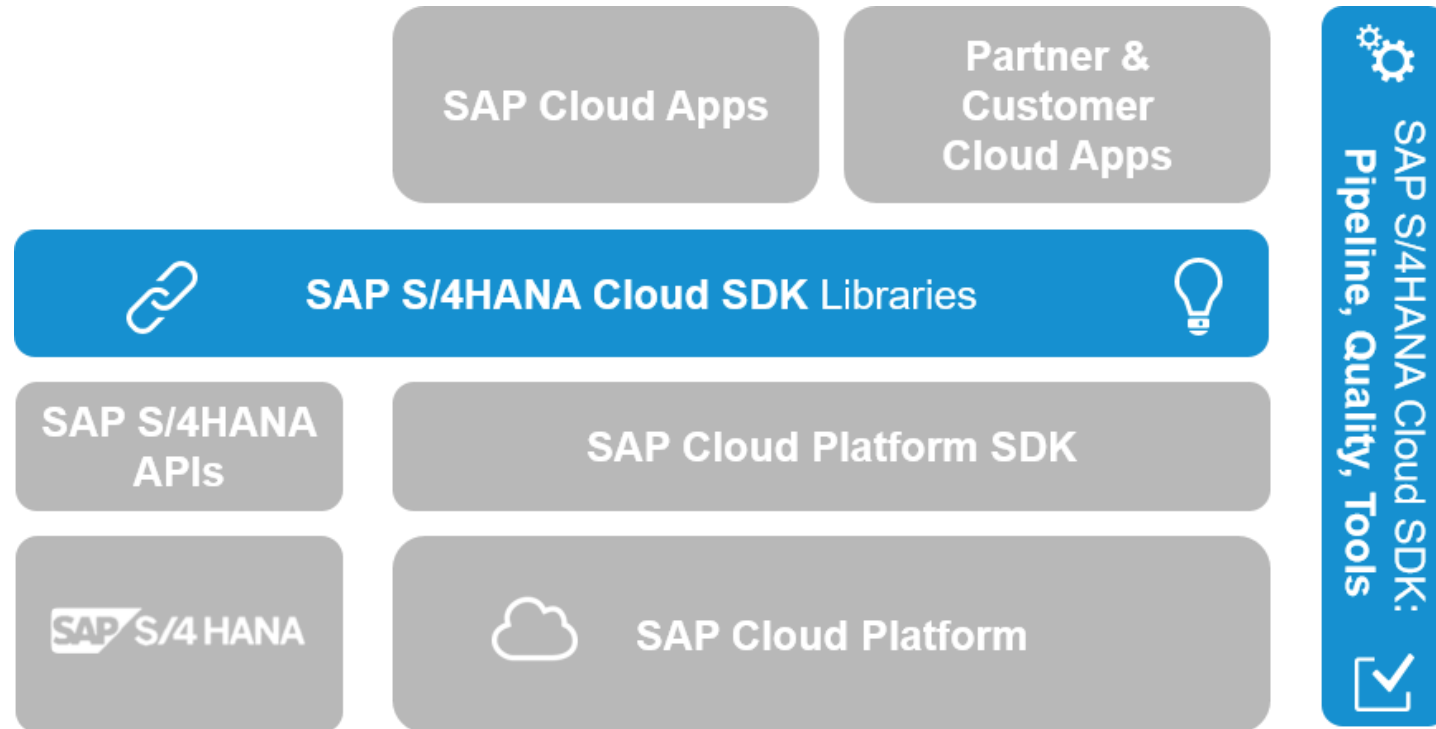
SAP Cloud Apps

Partner & Customer Cloud Apps

SAP S/4HANA Cloud SDK Libraries

SAP S/4HANA APIs

SAP Cloud Platform SDK

SAP S/4HANA

SAP Cloud Platform

SAP S/4HANA Cloud SDK: Pipeline, Quality, Tools